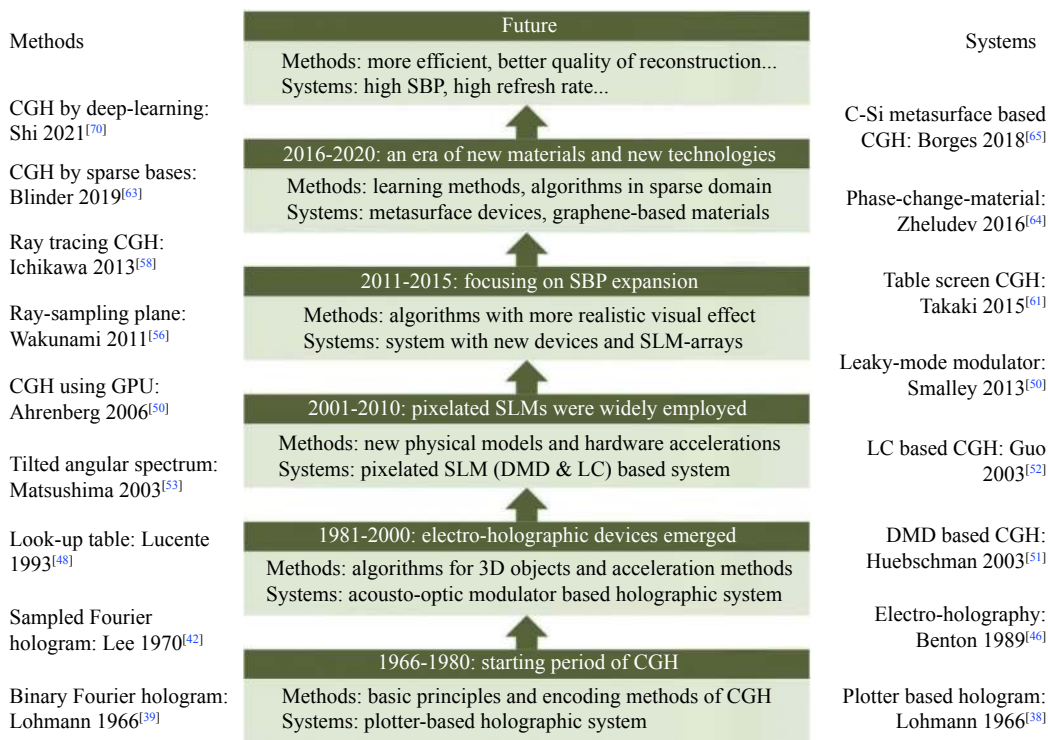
Methods

CGH by deep-learning: Shi 2021$^{[70]}$

CGH by sparse bases: Blinder 2019$^{[63]}$

Ray tracing CGH: Ichikawa 2013$^{[58]}$

Ray-sampling plane: Wakunami 2011$^{[56]}$

CGH using GPU: Ahrenberg 2006$^{[50]}$

Tilted angular spectrum: Matsushima 2003$^{[53]}$

Look-up table: Lucente 1993$^{[48]}$

Sampled Fourier hologram: Lee 1970$^{[42]}$

Binary Fourier hologram: Lohmann 1966$^{[39]}$

Future

Methods: more efficient, better quality of reconstruction...
Systems: high SBP, high refresh rate...

2016-2020: an era of new materials and new technologies

Methods: learning methods, algorithms in sparse domain
Systems: metasurface devices, graphene-based materials

2011-2015: focusing on SBP expansion

Methods: algorithms with more realistic visual effect
Systems: system with new devices and SLM-arrays

2001-2010: pixelated SLMs were widely employed

Methods: new physical models and hardware accelerations
Systems: pixelated SLM (DMD & LC) based system

1981-2000: electro-holographic devices emerged

Methods: algorithms for 3D objects and acceleration methods
Systems: acousto-optic modulator based holographic system

1966-1980: starting period of CGH

Methods: basic principles and encoding methods of CGH
Systems: plotter-based holographic system

Systems

C-Si metasurface based CGH: Borges 2018$^{[65]}$

Phase-change-material: Zheludev 2016$^{[64]}$

Table screen CGH: Takaki 2015$^{[61]}$

Leaky-mode modulator: Smalley 2013$^{[50]}$

LC based CGH: Guo 2003$^{[52]}$

DMD based CGH: Huebschman 2003$^{[51]}$

Electro-holography: Benton 1989$^{[46]}$

Plotter based hologram: Lohmann 1966$^{[38]}$